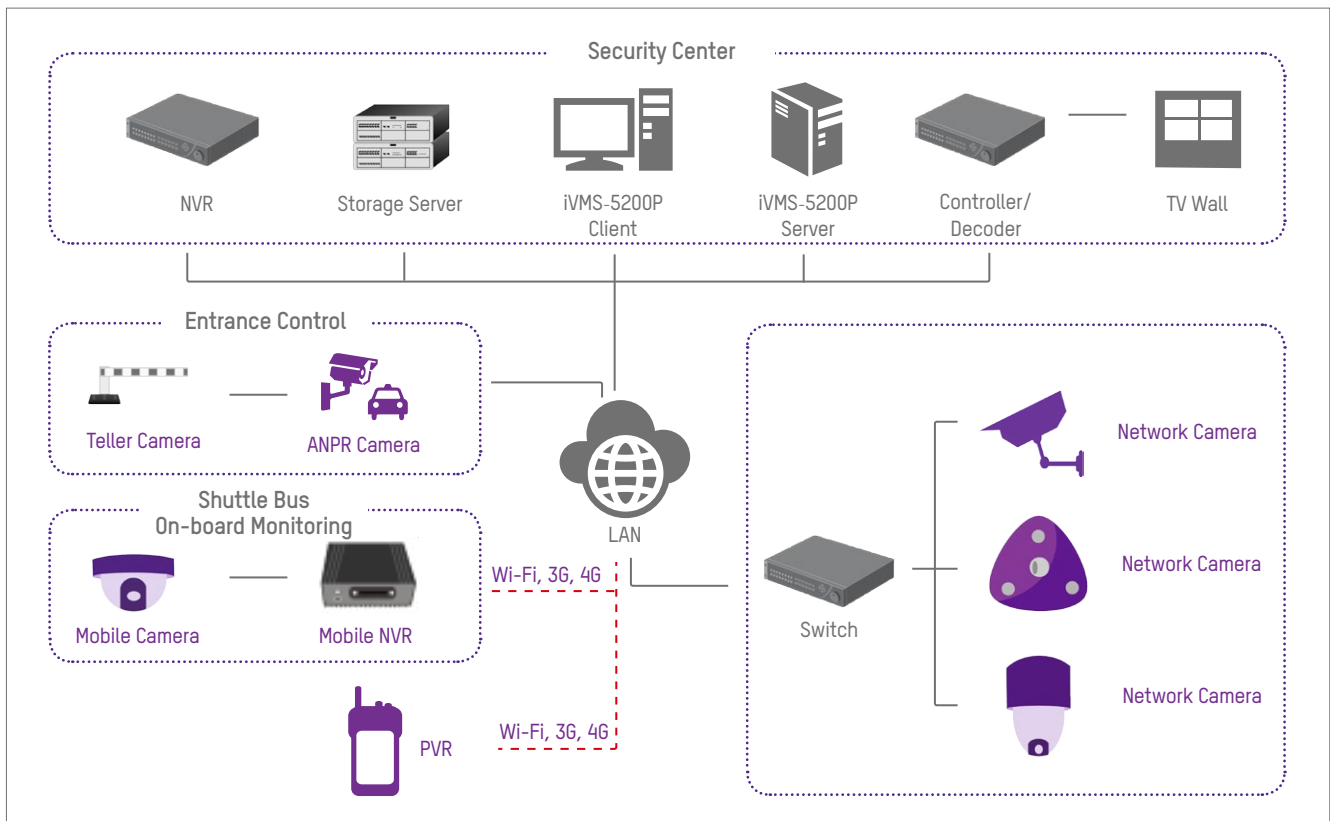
Security Center

NVR

Storage Server

iVMS-5200P Client

iVMS-5200P Server

Controller/ Decoder

TV Wall

Entrance Control

Teller Camera

ANPR Camera

LAN

Shuttle Bus On-board Monitoring

Mobile Camera

Mobile NVR

Wi-Fi, 3G, 4G

Switch

Network Camera

Network Camera

Network Camera

PVR

Wi-Fi, 3G, 4G